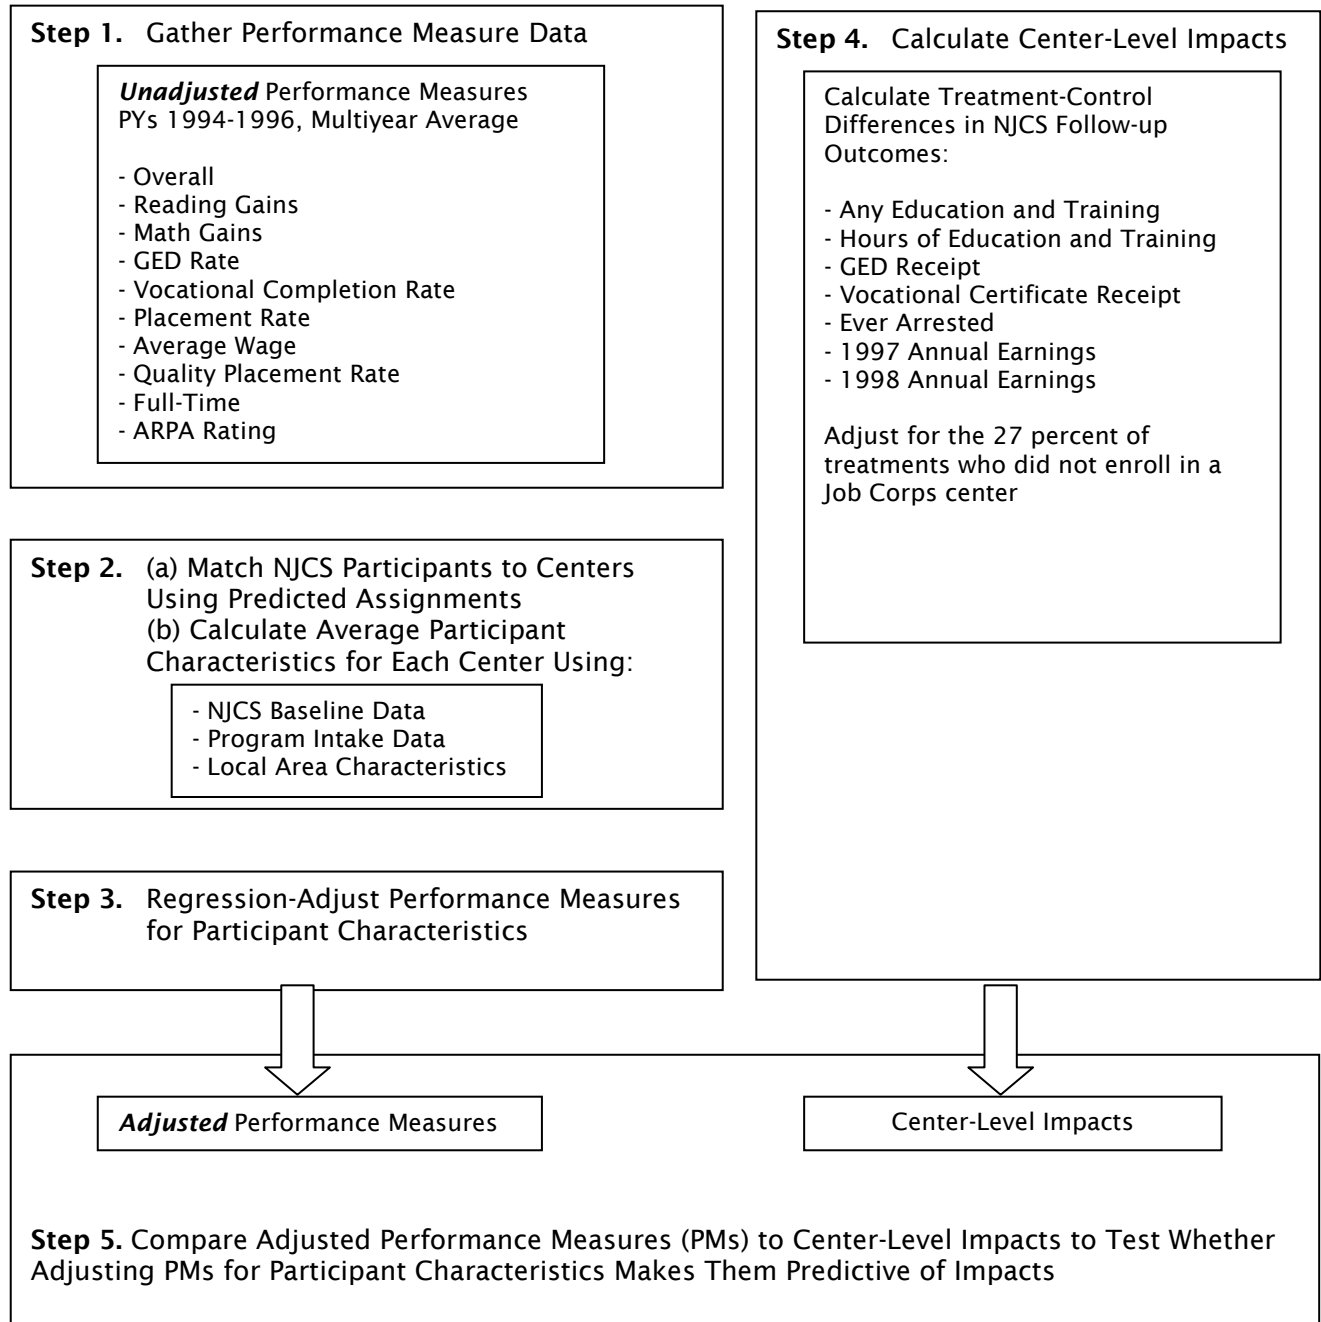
**Step 1.** Gather Performance Measure Data

***Unadjusted*** Performance Measures
PYs 1994-1996, Multiyear Average

- Overall
- Reading Gains
- Math Gains
- GED Rate
- Vocational Completion Rate
- Placement Rate
- Average Wage
- Quality Placement Rate
- Full-Time
- ARPA Rating

**Step 2.** (a) Match NJCS Participants to Centers Using Predicted Assignments
(b) Calculate Average Participant Characteristics for Each Center Using:

- NJCS Baseline Data
- Program Intake Data
- Local Area Characteristics

**Step 3.** Regression-Adjust Performance Measures for Participant Characteristics

**Step 4.** Calculate Center-Level Impacts

Calculate Treatment-Control Differences in NJCS Follow-up Outcomes:

- Any Education and Training
- Hours of Education and Training
- GED Receipt
- Vocational Certificate Receipt
- Ever Arrested
- 1997 Annual Earnings
- 1998 Annual Earnings

Adjust for the 27 percent of treatments who did not enroll in a Job Corps center

***Adjusted*** Performance Measures

Center-Level Impacts

**Step 5.** Compare Adjusted Performance Measures (PMs) to Center-Level Impacts to Test Whether Adjusting PMs for Participant Characteristics Makes Them Predictive of Impacts